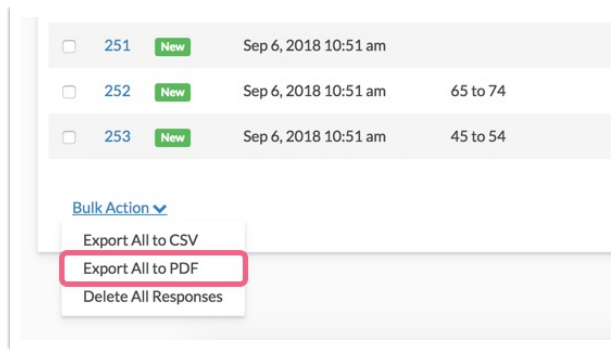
| | | | |
|---|---|---|---|
| 251 | New | Sep 6, 2018 10:51 am | |
| 252 | New | Sep 6, 2018 10:51 am | 65 to 74 |
| 253 | New | Sep 6, 2018 10:51 am | 45 to 54 |

Bulk Action

Export All to CSV

Export All to PDF

Delete All Responses